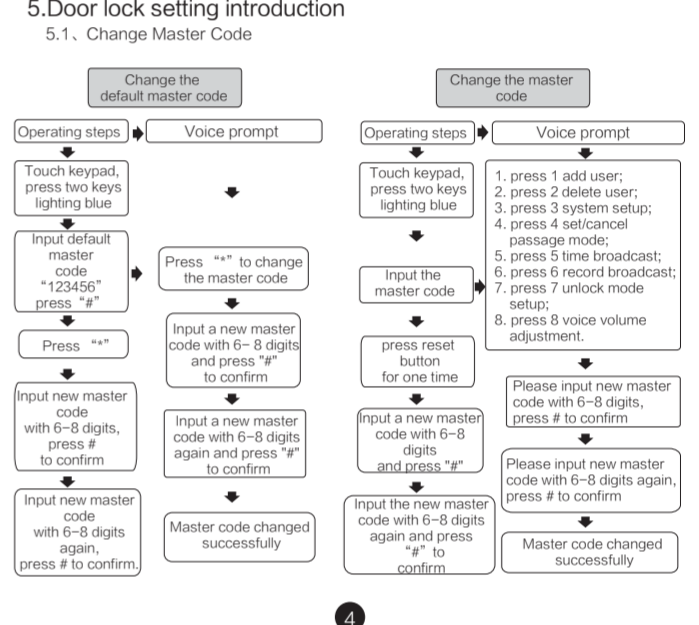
5.Door lock setting introduction

5.1、Change Master Code

Change the default master code

Operating steps

Voice prompt

Touch keypad, press two keys lighting blue

Input default master code "123456" press "#"

Press "*" to change the master code

Press "*"

Input a new master code with 6– 8 digits and press "#" to confirm

Input new master code with 6–8 digits, press # to confirm

Input a new master code with 6–8 digits again and press "#" to confirm

Input new master code with 6–8 digits again, press # to confirm.

Master code changed successfully

Change the master code

Operating steps

Voice prompt

Touch keypad, press two keys lighting blue

1. press 1 add user;
2. press 2 delete user;
3. press 3 system setup;
4. press 4 set/cancel passage mode;
5. press 5 time broadcast;
6. press 6 record broadcast;
7. press 7 unlock mode setup;
8. press 8 voice volume adjustment.

Input the master code

press reset button for one time

Please input new master code with 6–8 digits, press # to confirm

Input a new master code with 6–8 digits and press "#"

Please input new master code with 6–8 digits again, press # to confirm

Input the new master code with 6–8 digits again and press "#" to confirm

Master code changed successfully

4